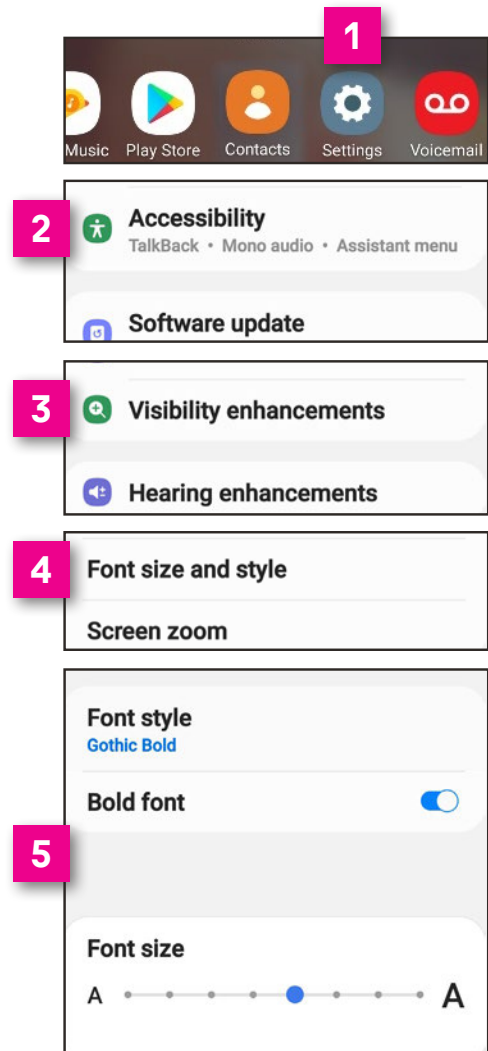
1

Music Play Store Contacts Settings Voicemail

2

Accessibility
TalkBack • Mono audio • Assistant menu

Software update

3

Visibility enhancements

Hearing enhancements

4

Font size and style

Screen zoom

5

Font style
Gothic Bold

Bold font

Font size
A A